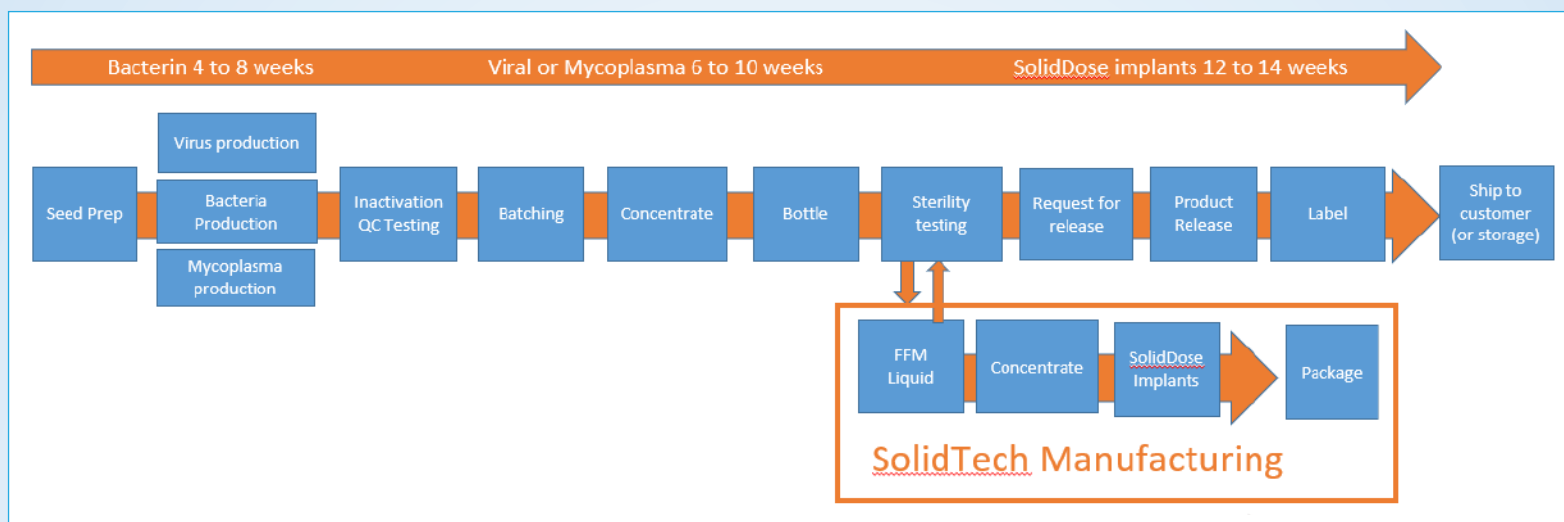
Bacterin 4 to 8 weeks
Viral or Mycoplasma 6 to 10 weeks
SolidDose implants 12 to 14 weeks

Virus production

Seed Prep

Bacteria Production

Mycoplasma production

Inactivation QC Testing

Batching

Concentrate

Bottle

Sterility testing

Request for release

Product Release

Label

Ship to customer (or storage)

FFM Liquid

Concentrate

SolidDose Implants

Package

SolidTech Manufacturing